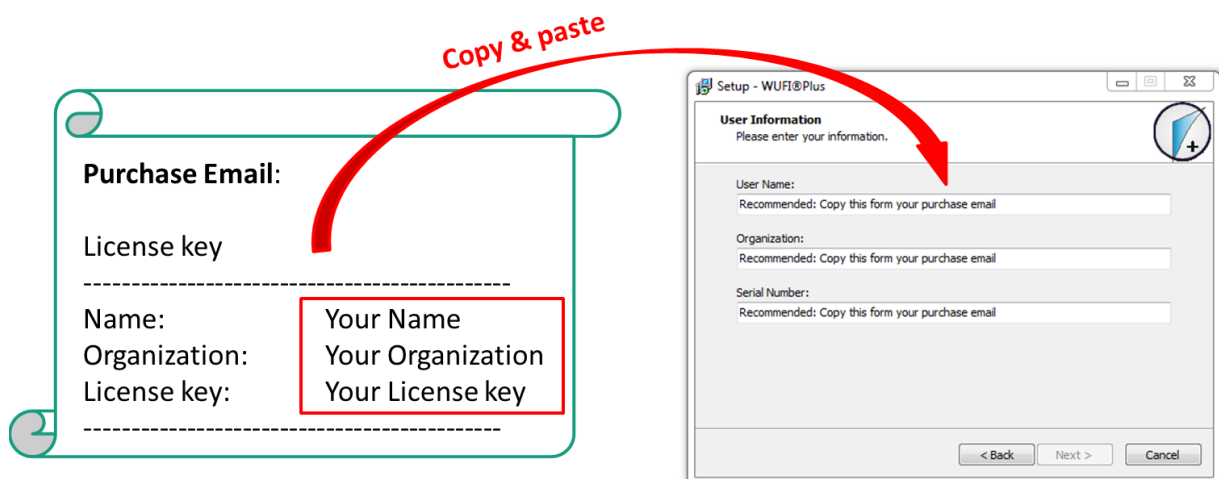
Copy & paste

**Purchase Email**:

License key
----------------------------------------
Name: Your Name
Organization: Your Organization
License key: Your License key
----------------------------------------

Setup - WUFI®Plus

User Information
Please enter your information.

User Name:
Recommended: Copy this form your purchase email

Organization:
Recommended: Copy this form your purchase email

Serial Number:
Recommended: Copy this form your purchase email

< Back
Next >
Cancel